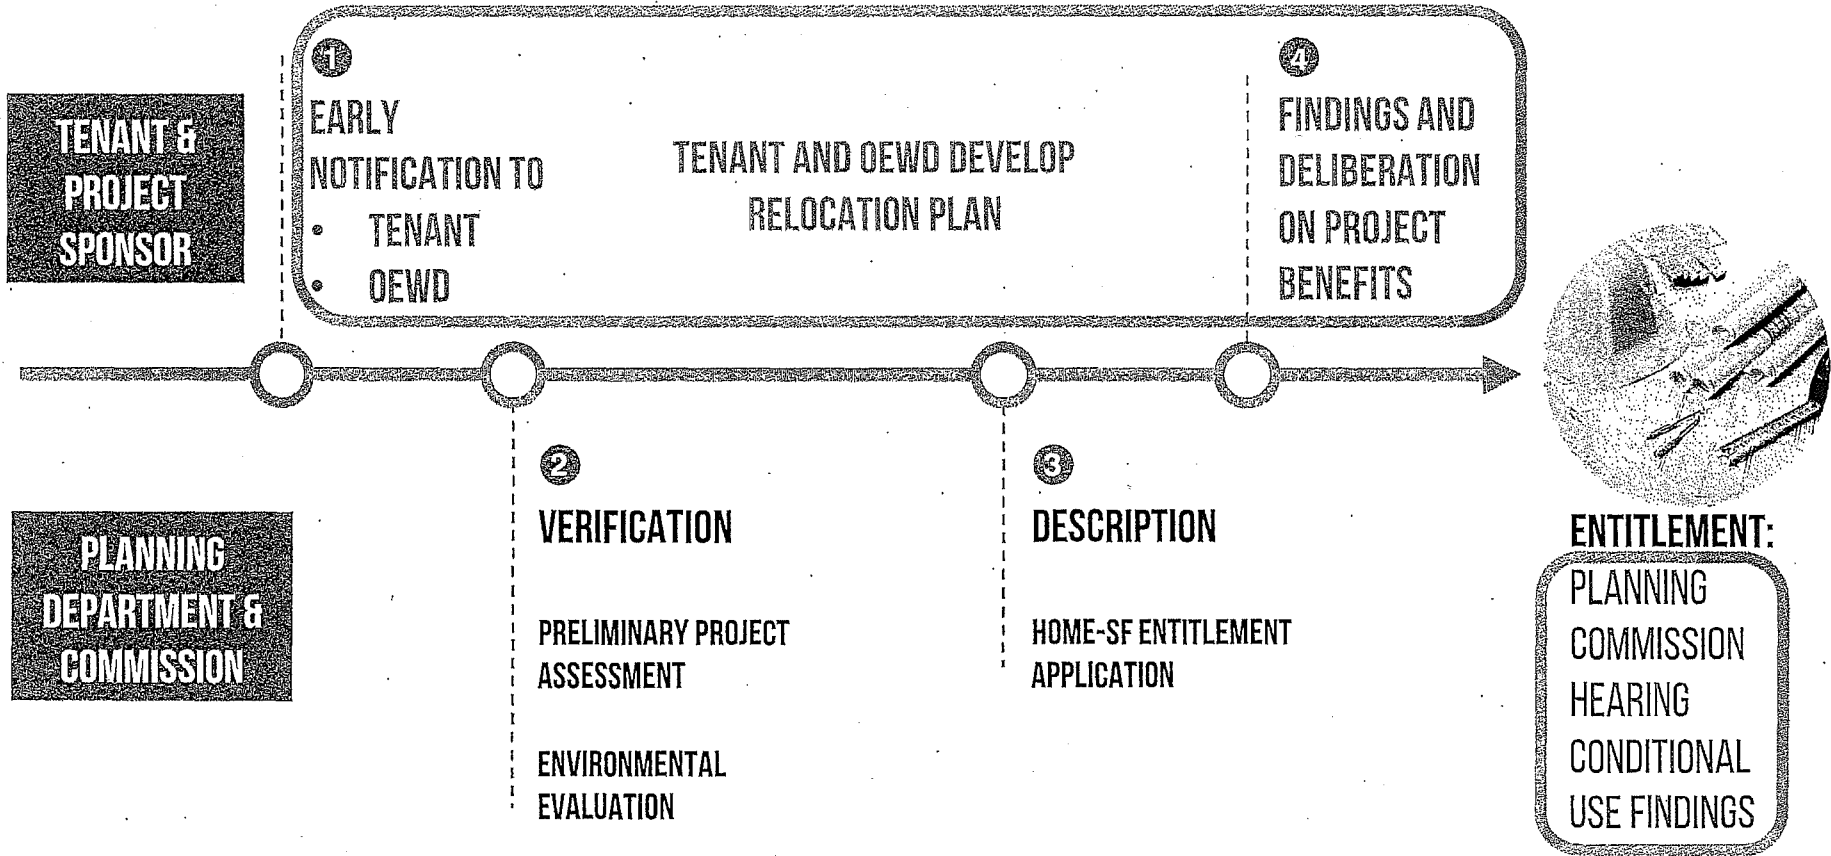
TENANT & PROJECT SPONSOR

1
EARLY NOTIFICATION TO
• TENANT
• OEWD

TENANT AND OEWD DEVELOP RELOCATION PLAN

4
FINDINGS AND DELIBERATION ON PROJECT BENEFITS

PLANNING DEPARTMENT & COMMISSION

2
VERIFICATION

PRELIMINARY PROJECT ASSESSMENT

ENVIRONMENTAL EVALUATION

3
DESCRIPTION

HOME-SF ENTITLEMENT APPLICATION

ENTITLEMENT:
PLANNING COMMISSION HEARING CONDITIONAL USE FINDINGS